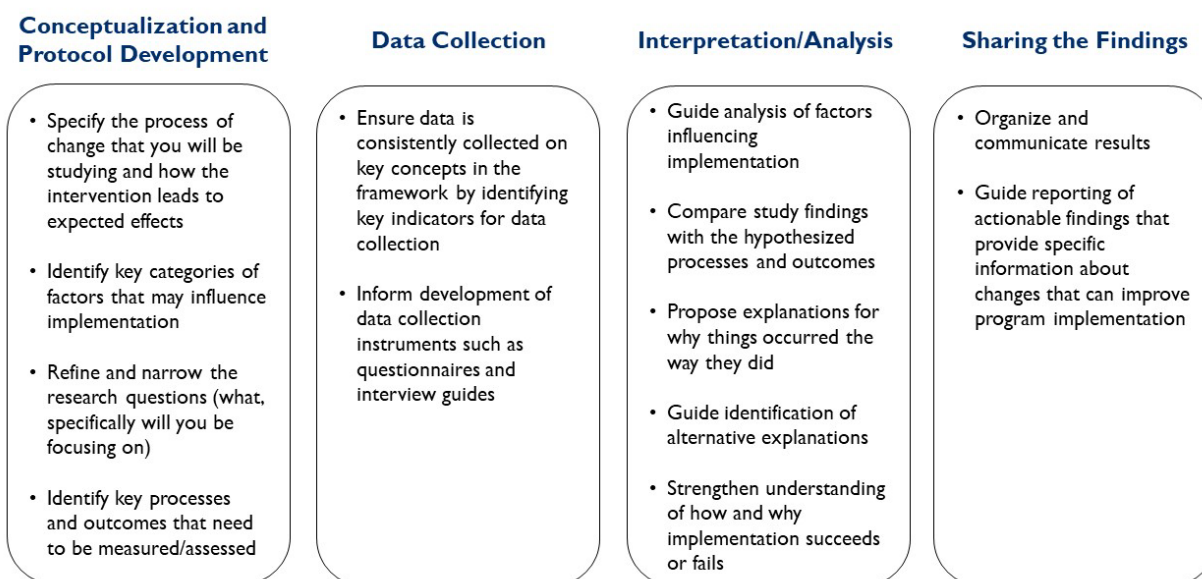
Conceptualization and Protocol Development

- Specify the process of change that you will be studying and how the intervention leads to expected effects
- Identify key categories of factors that may influence implementation
- Refine and narrow the research questions (what, specifically will you be focusing on)
- Identify key processes and outcomes that need to be measured/assessed

Data Collection

- Ensure data is consistently collected on key concepts in the framework by identifying key indicators for data collection
- Inform development of data collection instruments such as questionnaires and interview guides

Interpretation/Analysis

- Guide analysis of factors influencing implementation
- Compare study findings with the hypothesized processes and outcomes
- Propose explanations for why things occurred the way they did
- Guide identification of alternative explanations
- Strengthen understanding of how and why implementation succeeds or fails

Sharing the Findings

- Organize and communicate results
- Guide reporting of actionable findings that provide specific information about changes that can improve program implementation